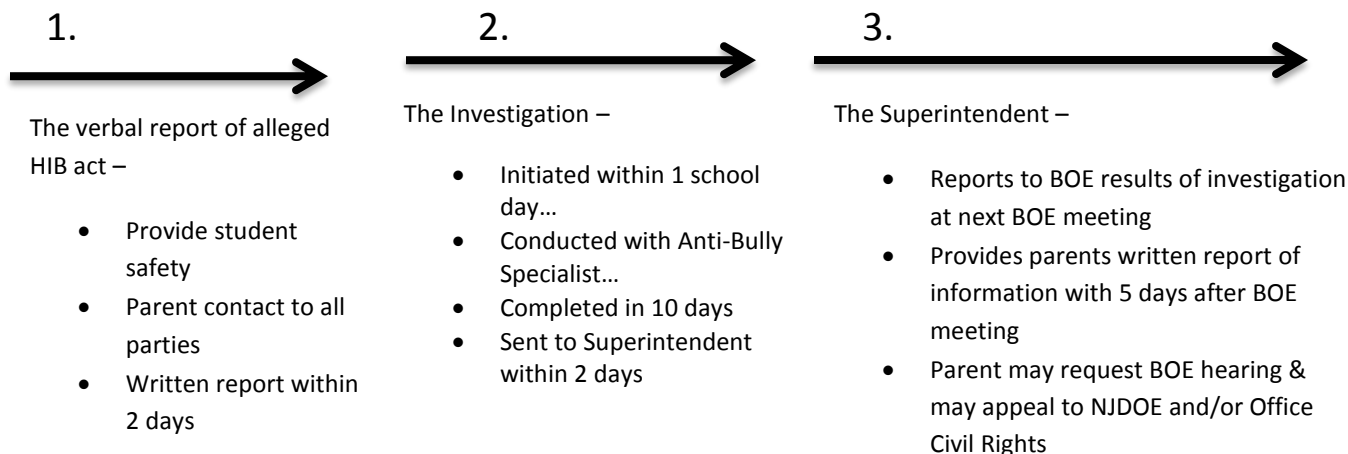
1.

The verbal report of alleged HIB act –

- Provide student safety
- Parent contact to all parties
- Written report within 2 days

2.

The Investigation –

- Initiated within 1 school day…
- Conducted with Anti-Bully Specialist…
- Completed in 10 days
- Sent to Superintendent within 2 days

3.

The Superintendent –

- Reports to BOE results of investigation at next BOE meeting
- Provides parents written report of information with 5 days after BOE meeting
- Parent may request BOE hearing & may appeal to NJDOE and/or Office Civil Rights